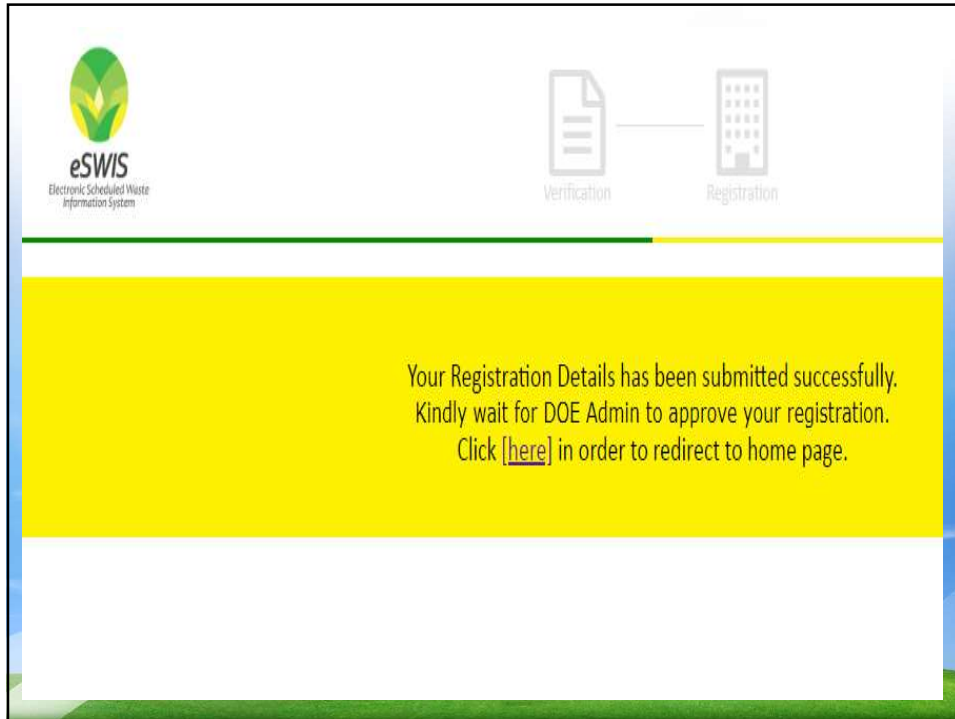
eSWIS
Electronic Scheduled Waste Information System

Verification
Registration

Your Registration Details has been submitted successfully.
Kindly wait for DOE Admin to approve your registration.
Click [here] in order to redirect to home page.